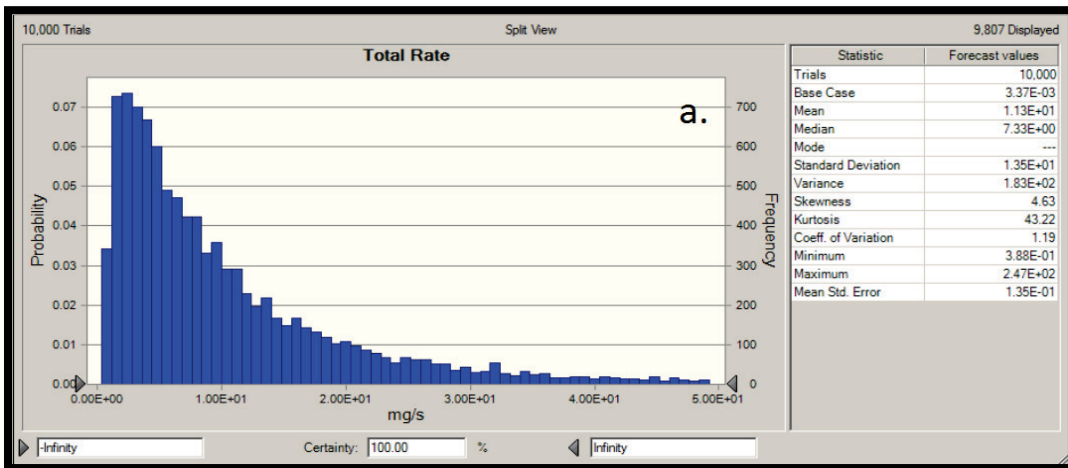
10,000 Trials

Split View

9,807 Displayed

Total Rate

a.

Probability

Frequency

0.07
0.06
0.05
0.04
0.03
0.02
0.01
0.00

700
600
500
400
300
200
100
0

0.00E+00
1.00E+01
2.00E+01
3.00E+01
4.00E+01
5.00E+01

mg/s

| Statistic | Forecast values |
|---|---|
| Trials | 10,000 |
| Base Case | 3.37E-03 |
| Mean | 1.13E+01 |
| Median | 7.33E+00 |
| Mode | --- |
| Standard Deviation | 1.35E+01 |
| Variance | 1.83E+02 |
| Skewness | 4.63 |
| Kurtosis | 43.22 |
| Coeff. of Variation | 1.19 |
| Minimum | 3.88E-01 |
| Maximum | 2.47E+02 |
| Mean Std. Error | 1.35E-01 |

-Infinity

Certainty: 100.00 %

Infinity